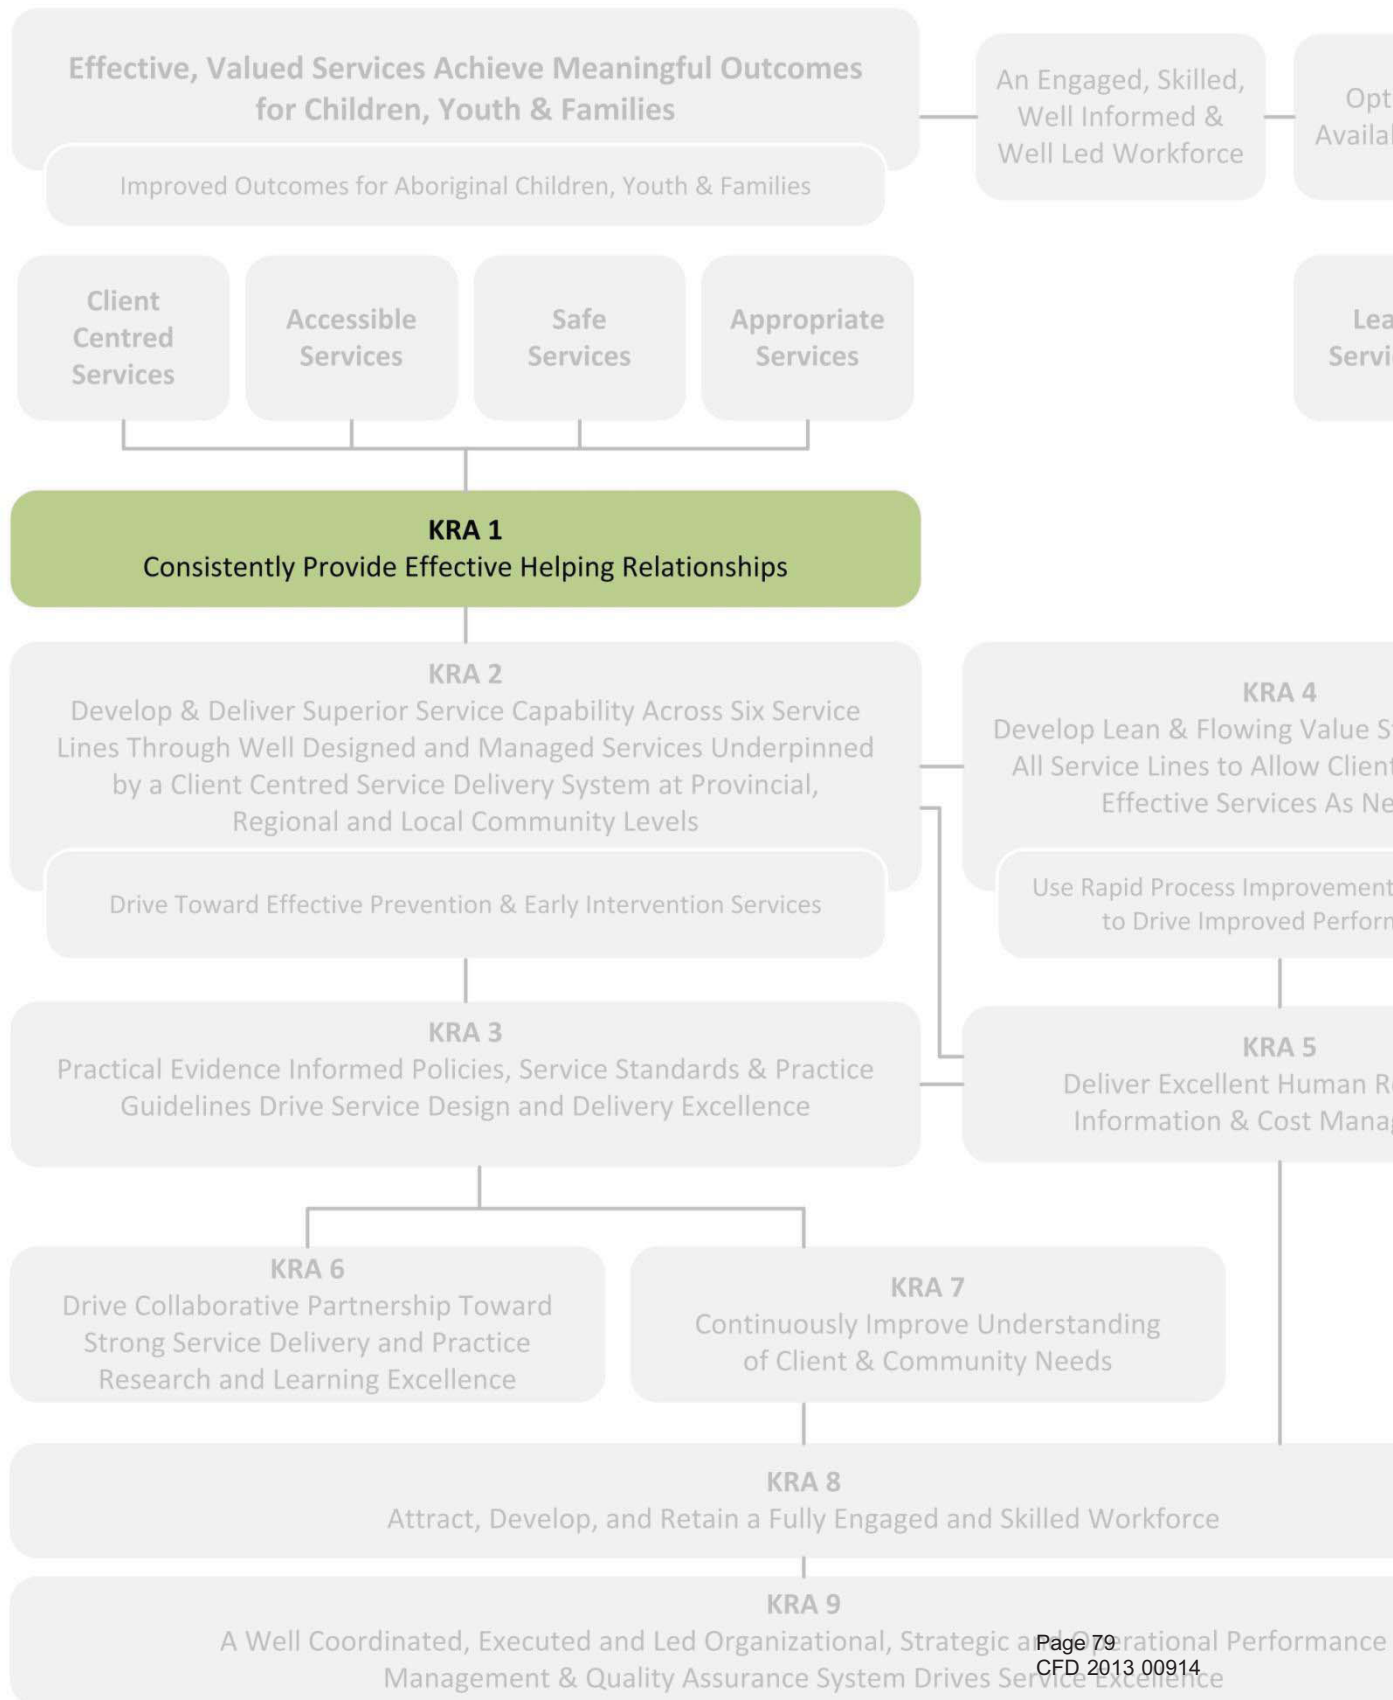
Effective, Valued Services Achieve Meaningful Outcomes for Children, Youth & Families

Improved Outcomes for Aboriginal Children, Youth & Families

An Engaged, Skilled, Well Informed & Well Led Workforce

Opt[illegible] Availa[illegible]

Client Centred Services

Accessible Services

Safe Services

Appropriate Services

Lea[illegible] Servi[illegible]

KRA 1
Consistently Provide Effective Helping Relationships

KRA 2
Develop & Deliver Superior Service Capability Across Six Service Lines Through Well Designed and Managed Services Underpinned by a Client Centred Service Delivery System at Provincial, Regional and Local Community Levels

Drive Toward Effective Prevention & Early Intervention Services

KRA 4
Develop Lean & Flowing Value S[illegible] All Service Lines to Allow Client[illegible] Effective Services As Ne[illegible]

Use Rapid Process Improvement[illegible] to Drive Improved Perforn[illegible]

KRA 3
Practical Evidence Informed Policies, Service Standards & Practice Guidelines Drive Service Design and Delivery Excellence

KRA 5
Deliver Excellent Human R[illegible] Information & Cost Mana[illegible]

KRA 6
Drive Collaborative Partnership Toward Strong Service Delivery and Practice Research and Learning Excellence

KRA 7
Continuously Improve Understanding of Client & Community Needs

KRA 8
Attract, Develop, and Retain a Fully Engaged and Skilled Workforce

KRA 9
A Well Coordinated, Executed and Led Organizational, Strategic a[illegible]erational Performance Management & Quality Assurance System Drives Serv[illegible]ence

Page 79
CFD 2013 00914